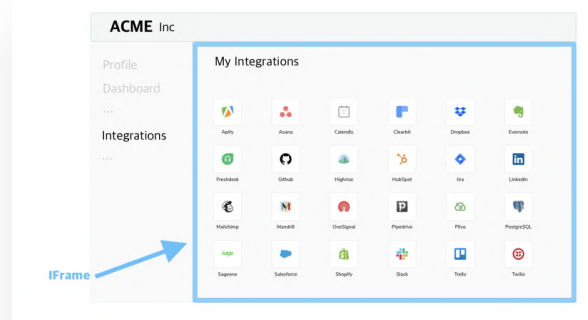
ACME Inc

Profile
Dashboard
...
Integrations
...

My Integrations

Apify
Asana
Calendly
Clearbit
Dropbox
Evernote
Freshdesk
Github
Highrise
HubSpot
Jira
LinkedIn
Mailchimp
Mandrill
OneSignal
Pipedrive
Plivo
PostgreSQL
sage
Sageone
Salesforce
Shopify
Slack
Trello
Twilio

IFrame